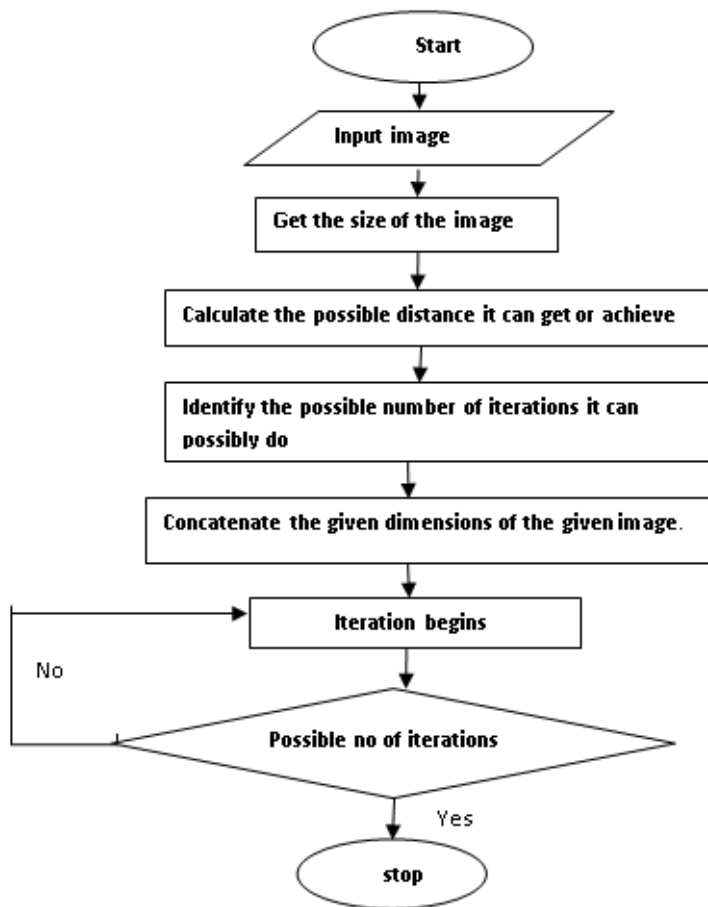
Start

Input image

Get the size of the image

Calculate the possible distance it can get or achieve

Identify the possible number of iterations it can possibly do

Concatenate the given dimensions of the given image.

Iteration begins

No

Possible no of iterations

Yes

stop